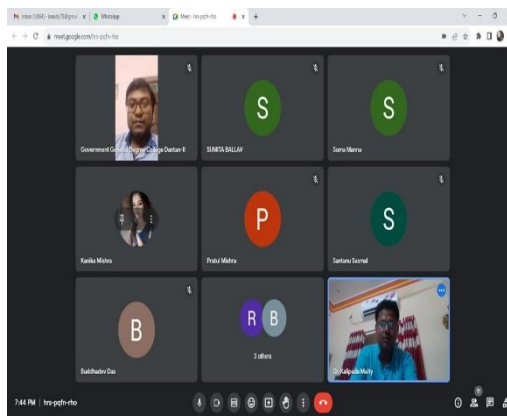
M Inbox (1,064) - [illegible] | WhatsApp | Meet - hrs-pqfn-rho

meet.google.com/hrs-pqfn-rho

Government General Degree College Dantan-II

S
SUMITA BALLAV

S
Soma Manna

Kanika Mishra

P
Pratul Mishra

S
Santanu Sasmal

B
Buddhadev Das

R B
3 others

Dr. Kalipada Maity

7:44 PM | hrs-pqfn-rho